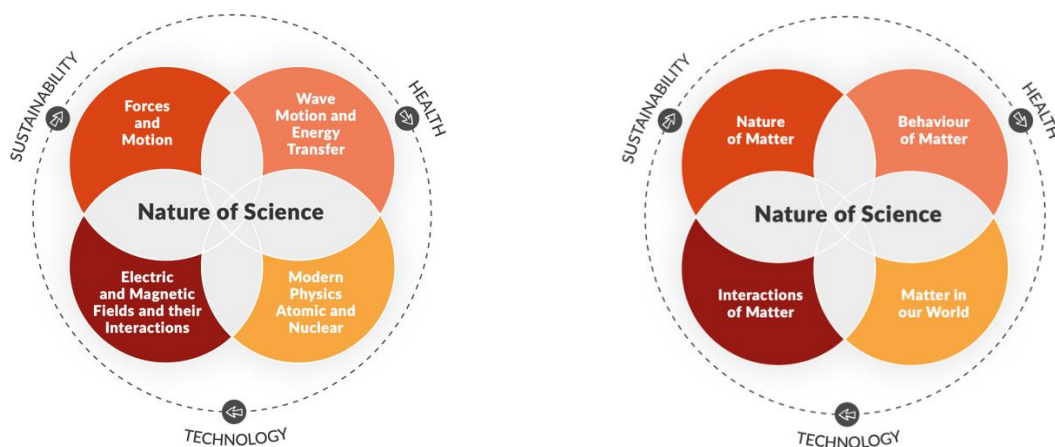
SUSTAINABILITY

HEALTH

Forces and Motion

Wave Motion and Energy Transfer

Nature of Science

Electric and Magnetic Fields and their Interactions

Modern Physics Atomic and Nuclear

TECHNOLOGY

SUSTAINABILITY

HEALTH

Nature of Matter

Behaviour of Matter

Nature of Science

Interactions of Matter

Matter in our World

TECHNOLOGY